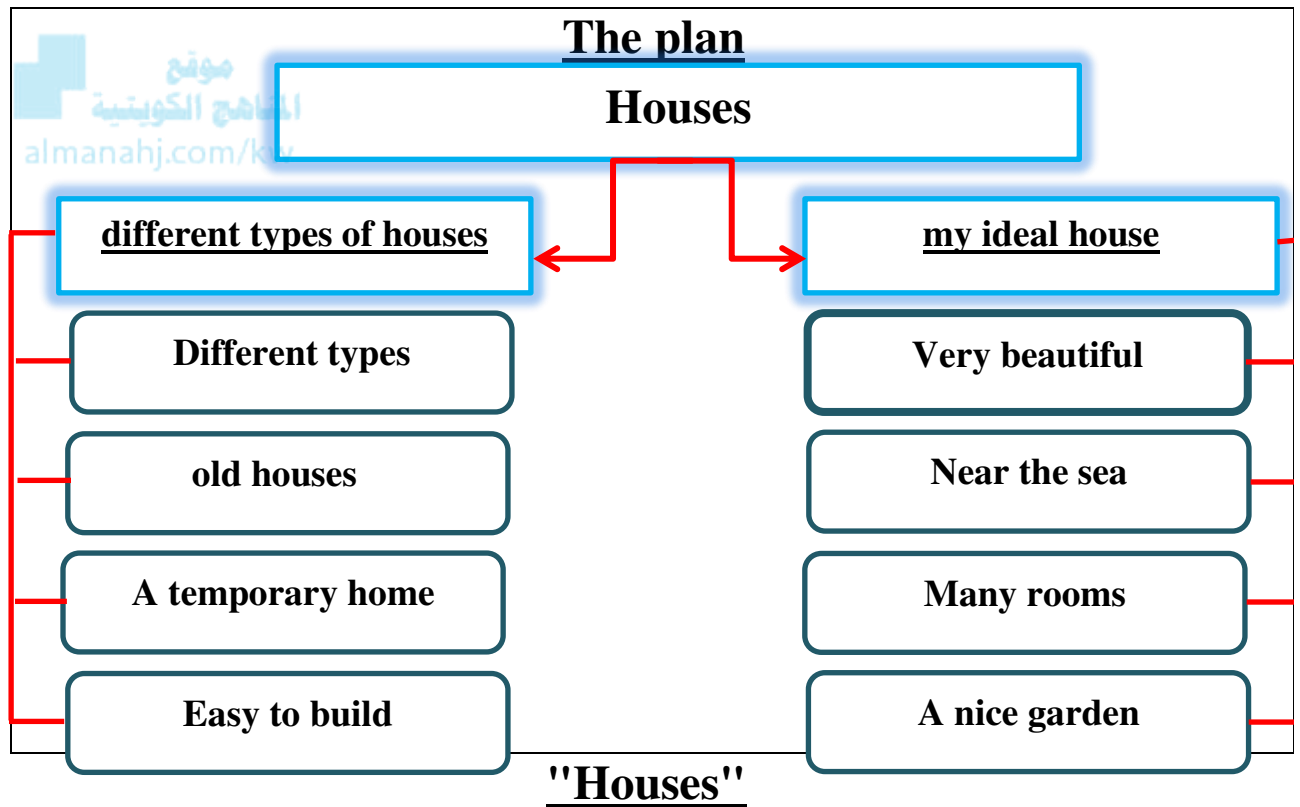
The plan

موقع
المناهج الكويتية
almanahj.com/kw

Houses

different types of houses

Different types

old houses

A temporary home

Easy to build

my ideal house

Very beautiful

Near the sea

Many rooms

A nice garden

"Houses"